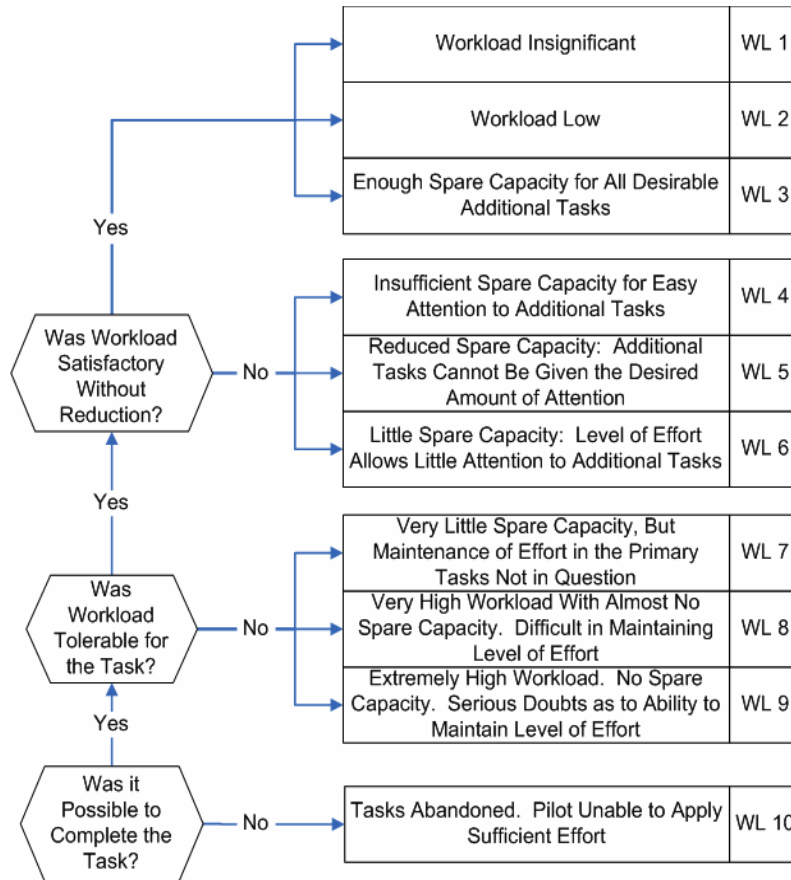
Workload Insignificant | WL 1

Workload Low | WL 2

Enough Spare Capacity for All Desirable Additional Tasks | WL 3

Yes

Insufficient Spare Capacity for Easy Attention to Additional Tasks | WL 4

Was Workload Satisfactory Without Reduction?

No

Reduced Spare Capacity: Additional Tasks Cannot Be Given the Desired Amount of Attention | WL 5

Little Spare Capacity: Level of Effort Allows Little Attention to Additional Tasks | WL 6

Yes

Very Little Spare Capacity, But Maintenance of Effort in the Primary Tasks Not in Question | WL 7

Was Workload Tolerable for the Task?

No

Very High Workload With Almost No Spare Capacity. Difficult in Maintaining Level of Effort | WL 8

Extremely High Workload. No Spare Capacity. Serious Doubts as to Ability to Maintain Level of Effort | WL 9

Yes

Was it Possible to Complete the Task?

No

Tasks Abandoned. Pilot Unable to Apply Sufficient Effort | WL 10